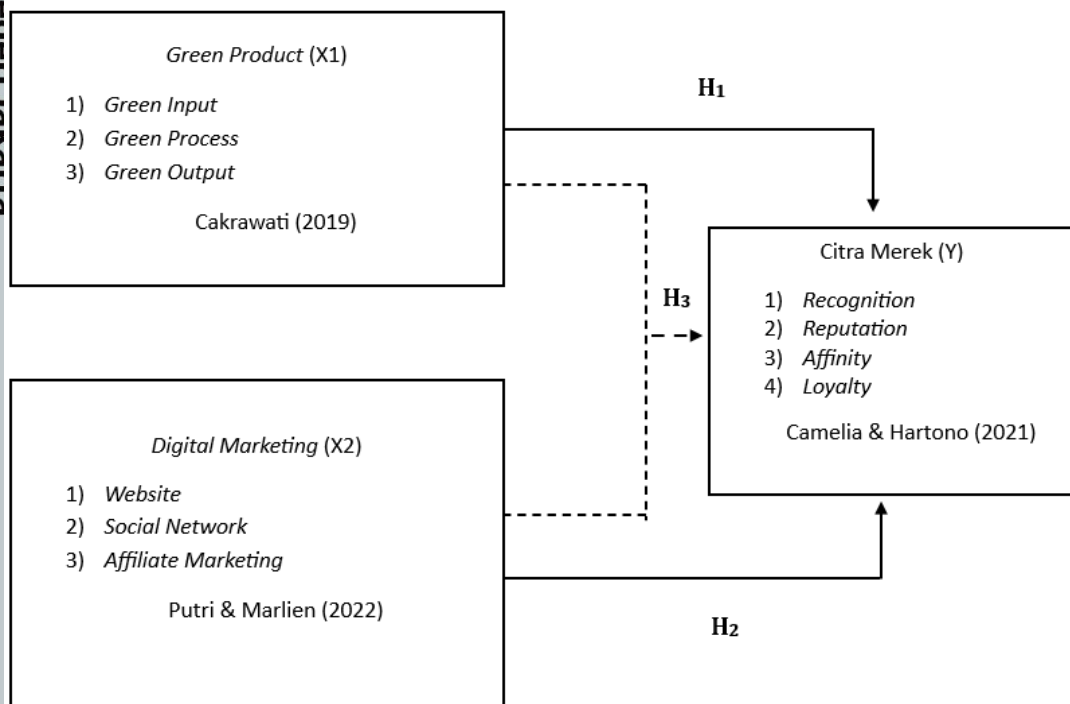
Green Product (X1)

1) Green Input
2) Green Process
3) Green Output

Cakrawati (2019)

$H_1$

$H_3$

Citra Merek (Y)

1) Recognition
2) Reputation
3) Affinity
4) Loyalty

Camelia & Hartono (2021)

Digital Marketing (X2)

1) Website
2) Social Network
3) Affiliate Marketing

Putri & Marlien (2022)

$H_2$